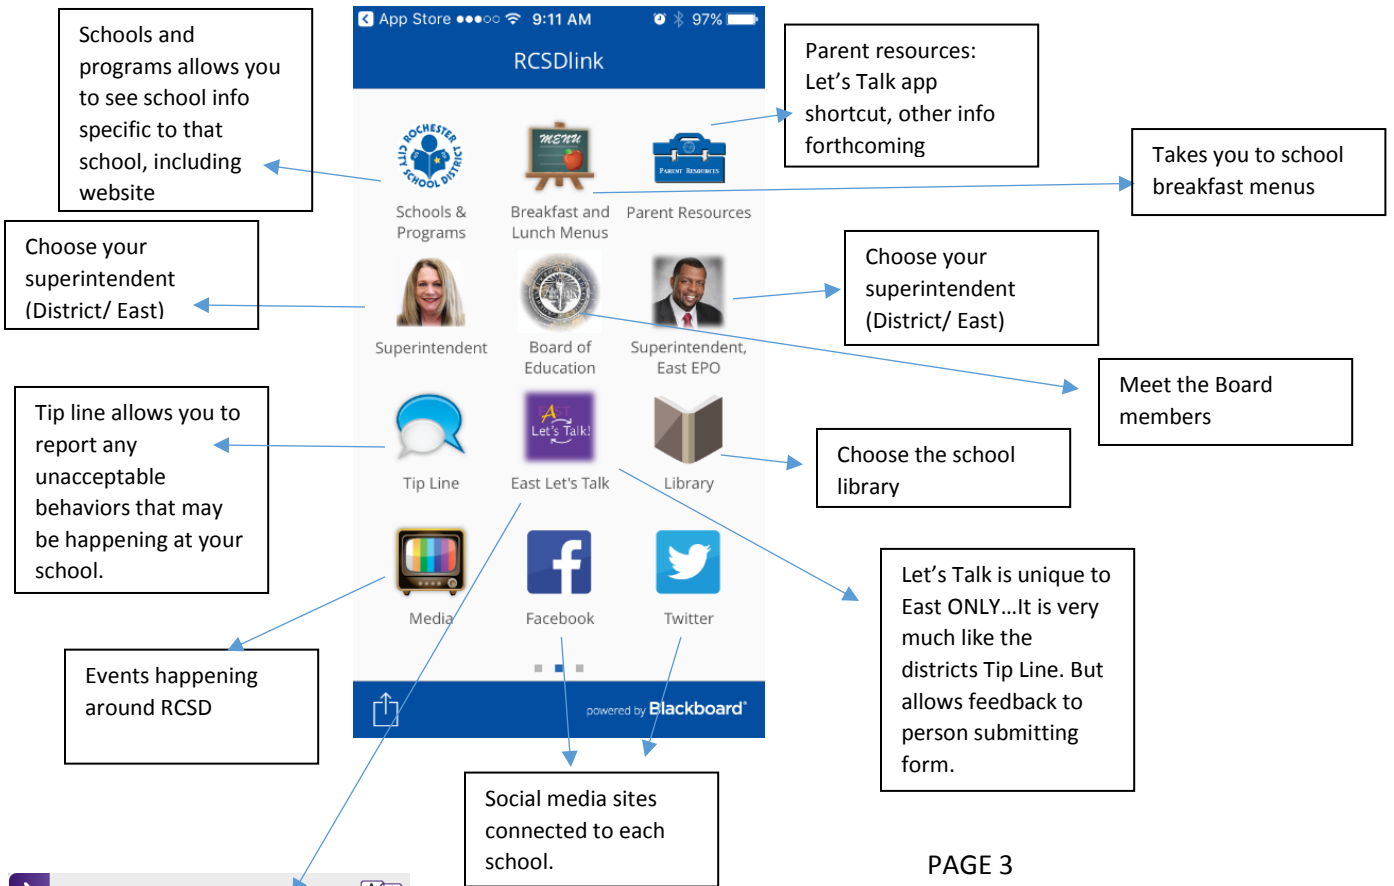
Schools and programs allows you to see school info specific to that school, including website

App Store ●●●○○ 9:11 AM 97%

RCSDlink

Parent resources: Let's Talk app shortcut, other info forthcoming

Takes you to school breakfast menus

ROCHESTER CITY SCHOOL DISTRICT

MENU

PARENT RESOURCES

Schools & Programs

Breakfast and Lunch Menus

Parent Resources

Choose your superintendent (District/ East)

Choose your superintendent (District/ East)

Superintendent

Board of Education

Superintendent, East EPO

Meet the Board members

Tip line allows you to report any unacceptable behaviors that may be happening at your school.

Let's Talk!

Tip Line

East Let's Talk

Library

Choose the school library

Media

Facebook

Twitter

Let's Talk is unique to East ONLY…It is very much like the districts Tip Line. But allows feedback to person submitting form.

Events happening around RCSD

powered by Blackboard

Social media sites connected to each school.

PAGE 3